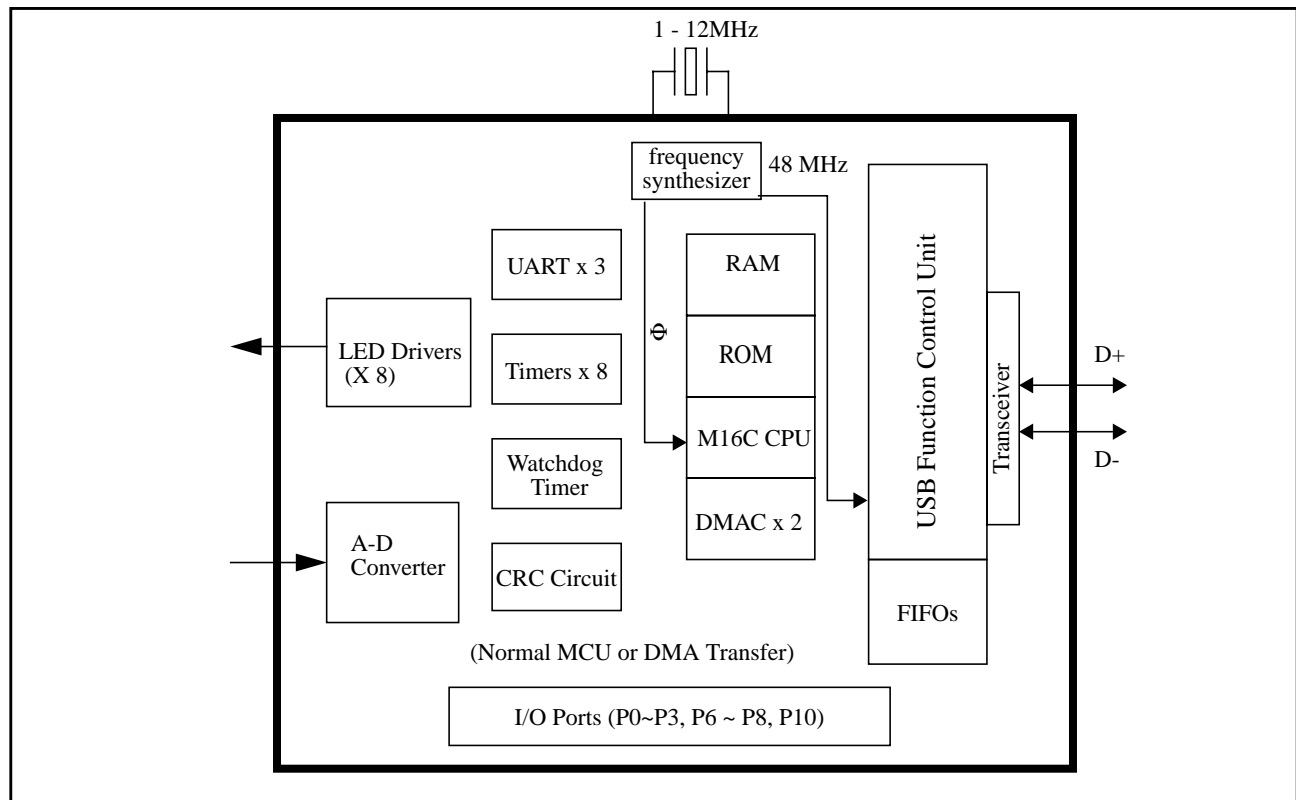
1 - 12MHz

frequency synthesizer

48 MHz

UART x 3

RAM

LED Drivers (X 8)

$\Phi$

ROM

Timers x 8

USB Function Control Unit

Transceiver

D+

D-

M16C CPU

Watchdog Timer

DMAC x 2

A-D Converter

CRC Circuit

FIFOs

(Normal MCU or DMA Transfer)

I/O Ports (P0~P3, P6 ~ P8, P10)